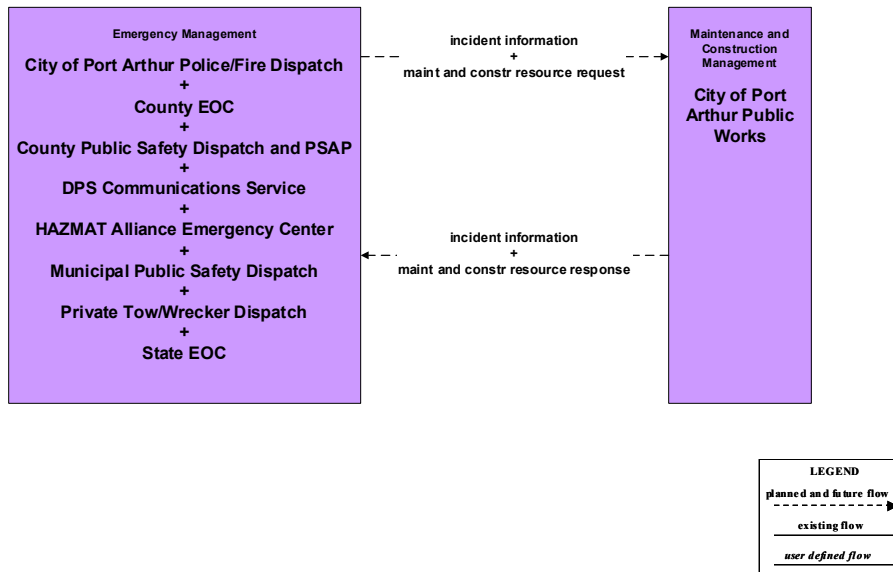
Emergency Management

City of Port Arthur Police/Fire Dispatch
+
County EOC
+
County Public Safety Dispatch and PSAP
+
DPS Communications Service
+
HAZMAT Alliance Emergency Center
+
Municipal Public Safety Dispatch
+
Private Tow/Wrecker Dispatch
+
State EOC

incident information
+
maint and constr resource request

incident information
+
maint and constr resource response

Maintenance and Construction Management

City of Port Arthur Public Works

LEGEND
planned and future flow
existing flow
user defined flow